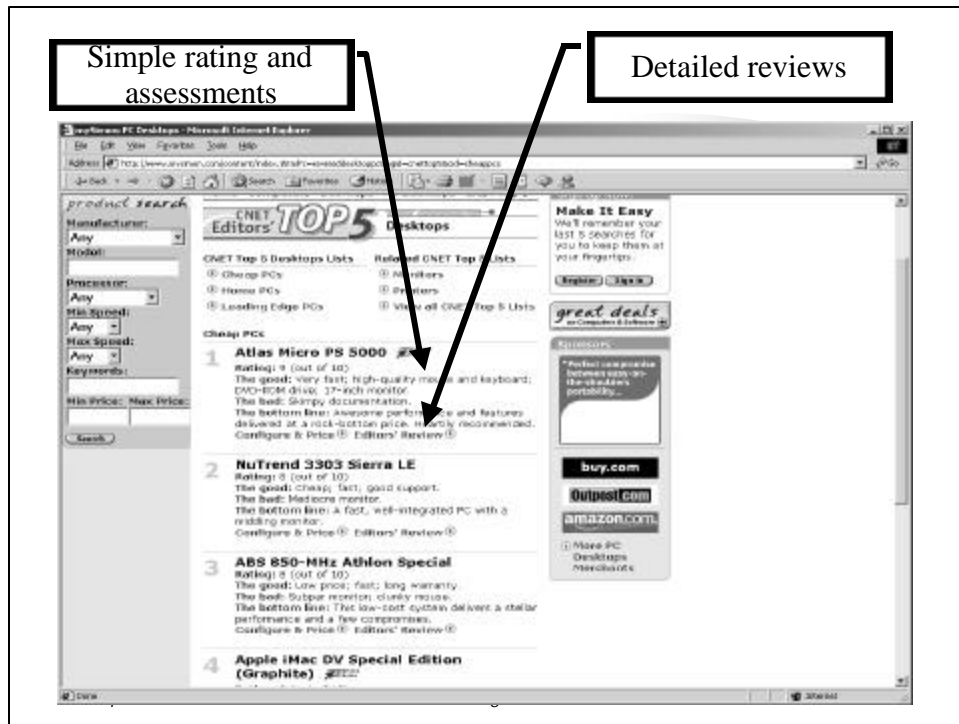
Simple rating and assessments

Detailed reviews

mySimon PC Desktops - Microsoft Internet Explorer

File Edit View Favorites Tools Help

Address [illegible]

Back Search Favorites History

product search

Manufacturer:
Any

Model:

Processor:
Any

Min Speed:
Any

Max Speed:
Any

Keywords:

Min Price: Max Price:

Search

CNET Editors' TOP 5 Desktops

CNET Top 5 Desktops Lists
Cheap PCs
Home PCs
Leading Edge PCs

Related CNET Top 5 Lists
Monitors
Printers
View all CNET Top 5 Lists

Cheap PCs

1 Atlas Micro PS 5000
Rating: 9 (out of 10)
The good: Very fast; high-quality mouse and keyboard; DVD-ROM drive; 17-inch monitor
The bad: Skimpy documentation.
The bottom line: Awesome performance and features delivered at a rock-bottom price. Heartily recommended.
Configure & Price Editors' Review

2 NuTrend 3303 Sierra LE
Rating: 8 (out of 10)
The good: Cheap; fast; good support.
The bad: Mediocre monitor.
The bottom line: A fast, well-integrated PC with a middling monitor.
Configure & Price Editors' Review

3 ABS 850-MHz Athlon Special
Rating: 8 (out of 10)
The good: Low price; fast; long warranty.
The bad: Subpar monitor; clunky mouse.
The bottom line: This low-cost system delivers a stellar performance and a few compromises.
Configure & Price Editors' Review

4 Apple iMac DV Special Edition (Graphite)

Make It Easy
We'll remember your last 5 searches for you to keep them at your fingertips.
Register Sign in

great deals on Computers & Software

Sponsors
"Perfect compromise between sass-on-the-shoulder portability..."

buy.com
Outpost.com
amazon.com

More PC Desktops Merchants

Done
Internet